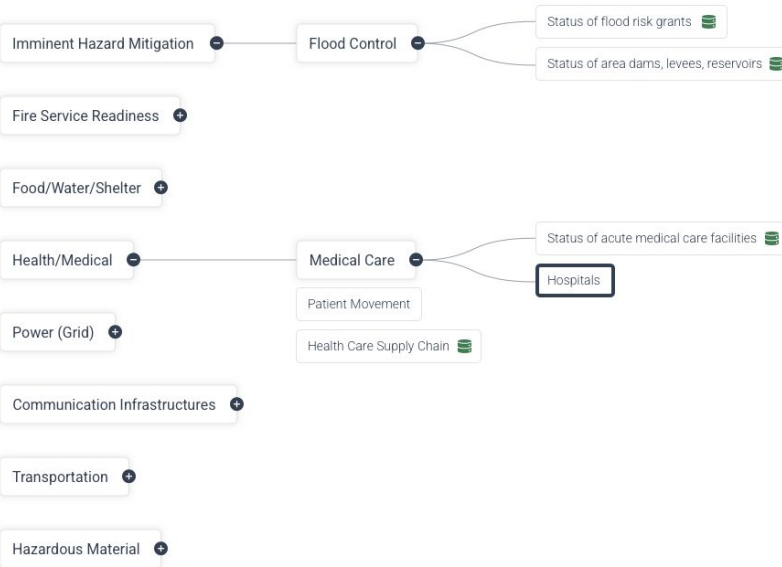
Imminent Hazard Mitigation

Flood Control

Status of flood risk grants

Status of area dams, levees, reservoirs

Fire Service Readiness

Food/Water/Shelter

Health/Medical

Medical Care

Status of acute medical care facilities

Hospitals

Patient Movement

Health Care Supply Chain

Power (Grid)

Communication Infrastructures

Transportation

Hazardous Material